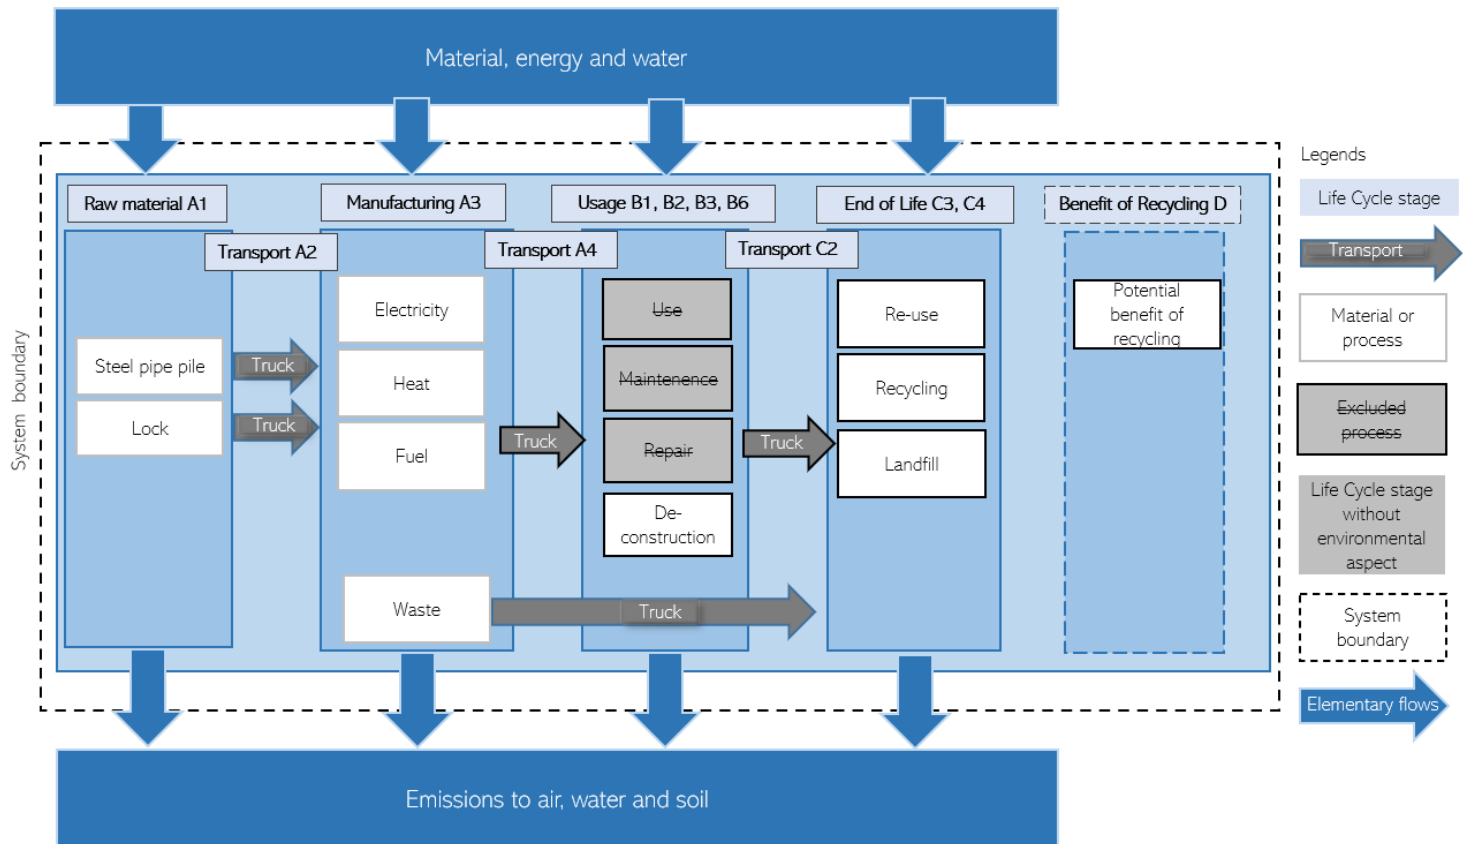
Material, energy and water

System boundary

Raw material A1

Transport A2

Steel pipe pile

Lock

Truck

Truck

Manufacturing A3

Electricity

Heat

Fuel

Waste

Transport A4

Truck

Usage B1, B2, B3, B6

Use

Maintenence

Repair

De-construction

Transport C2

Truck

Truck

End of Life C3, C4

Re-use

Recycling

Landfill

Benefit of Recycling D

Potential benefit of recycling

Emissions to air, water and soil

Legends

Life Cycle stage

Transport

Material or process

Excluded process

Life Cycle stage without environmental aspect

System boundary

Elementary flows